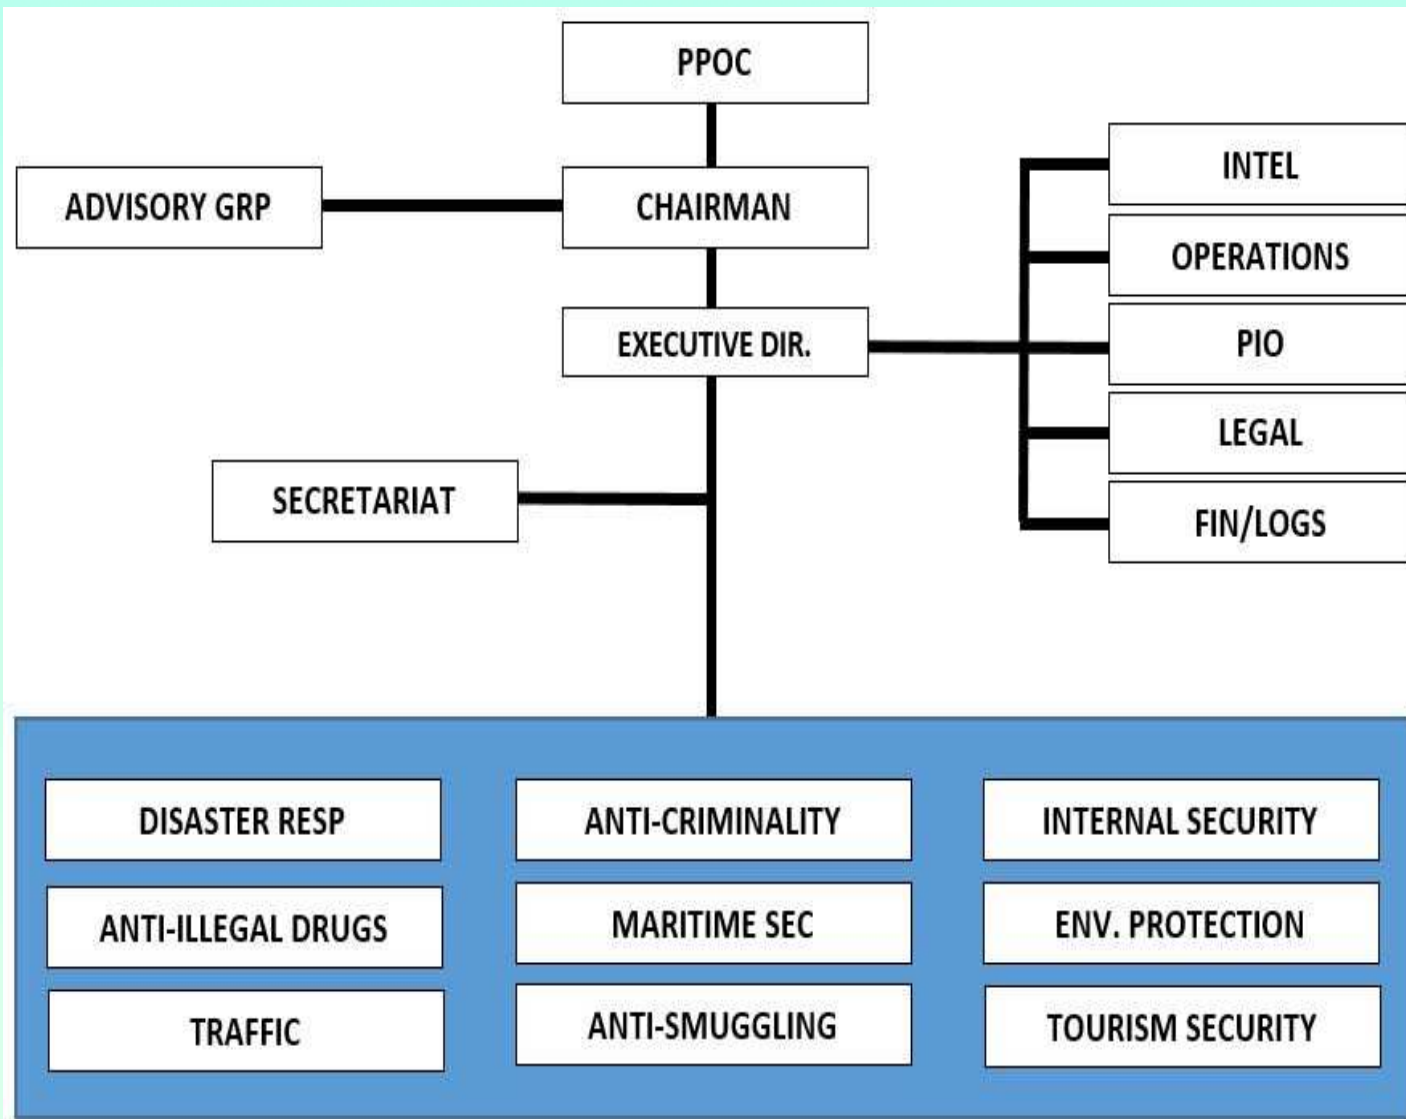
PPOC

ADVISORY GRP

CHAIRMAN

EXECUTIVE DIR.

INTEL

OPERATIONS

PIO

LEGAL

FIN/LOGS

SECRETARIAT

DISASTER RESP

ANTI-CRIMINALITY

INTERNAL SECURITY

ANTI-ILLEGAL DRUGS

MARITIME SEC

ENV. PROTECTION

TRAFFIC

ANTI-SMUGGLING

TOURISM SECURITY